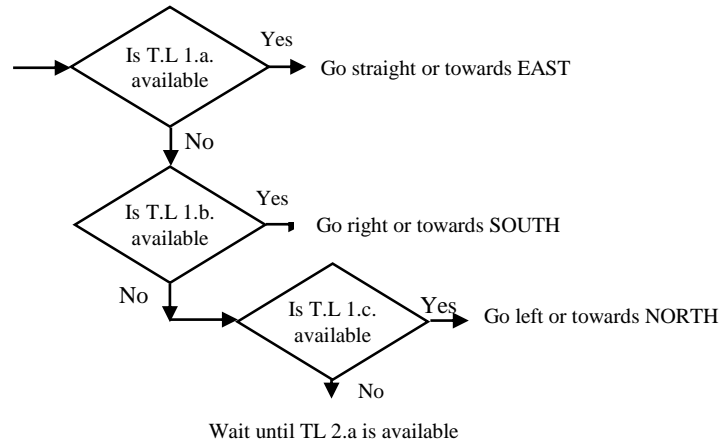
Is T.L 1.a. available

Yes

Go straight or towards EAST

No

Is T.L 1.b. available

Yes

Go right or towards SOUTH

No

Is T.L 1.c. available

Yes

Go left or towards NORTH

No

Wait until TL 2.a is available